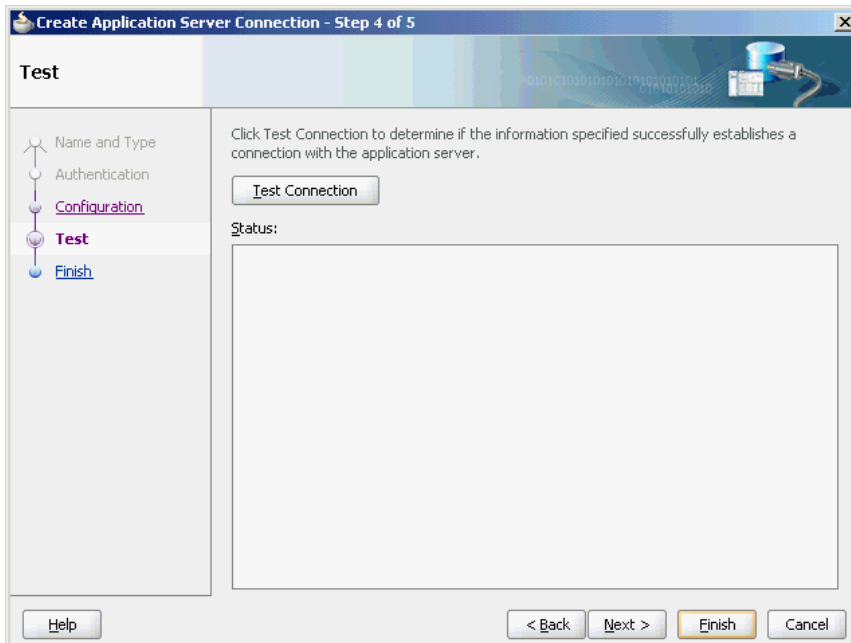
Create Application Server Connection - Step 4 of 5

Test

Name and Type
Authentication
Configuration
Test
Finish

Click Test Connection to determine if the information specified successfully establishes a connection with the application server.

Test Connection

Status:

Help

< Back
Next >
Finish
Cancel